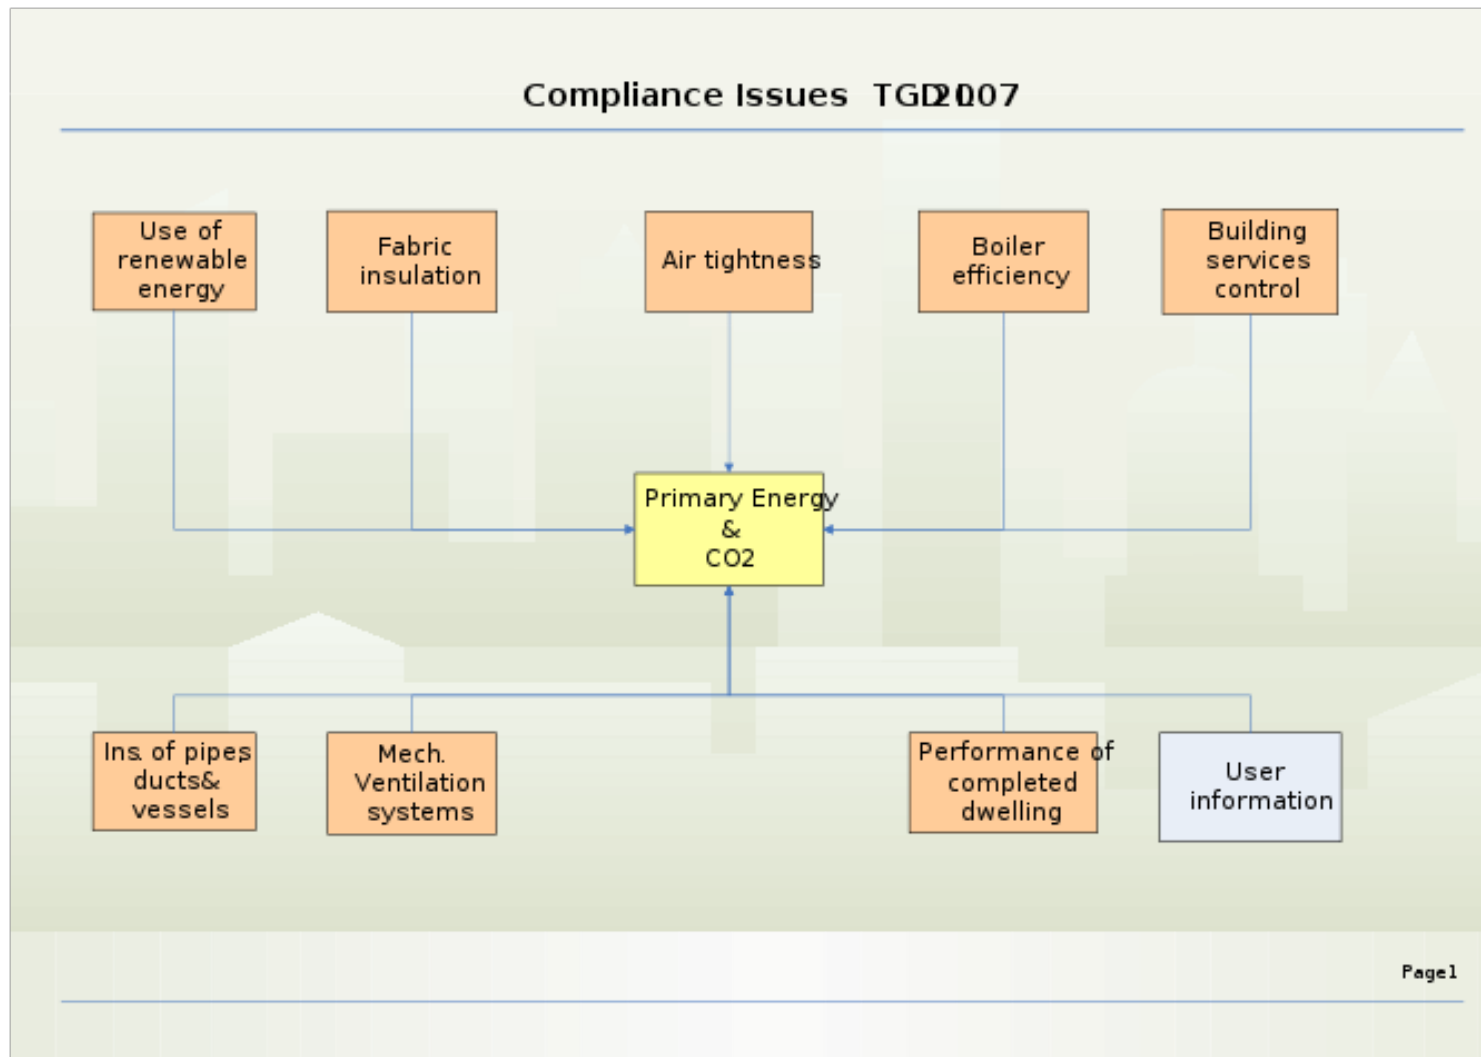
Compliance Issues TGD 2007

Use of renewable energy

Fabric insulation

Air tightness

Boiler efficiency

Building services control

Primary Energy & CO2

Ins. of pipes ducts& vessels

Mech. Ventilation systems

Performance of completed dwelling

User information

Page1